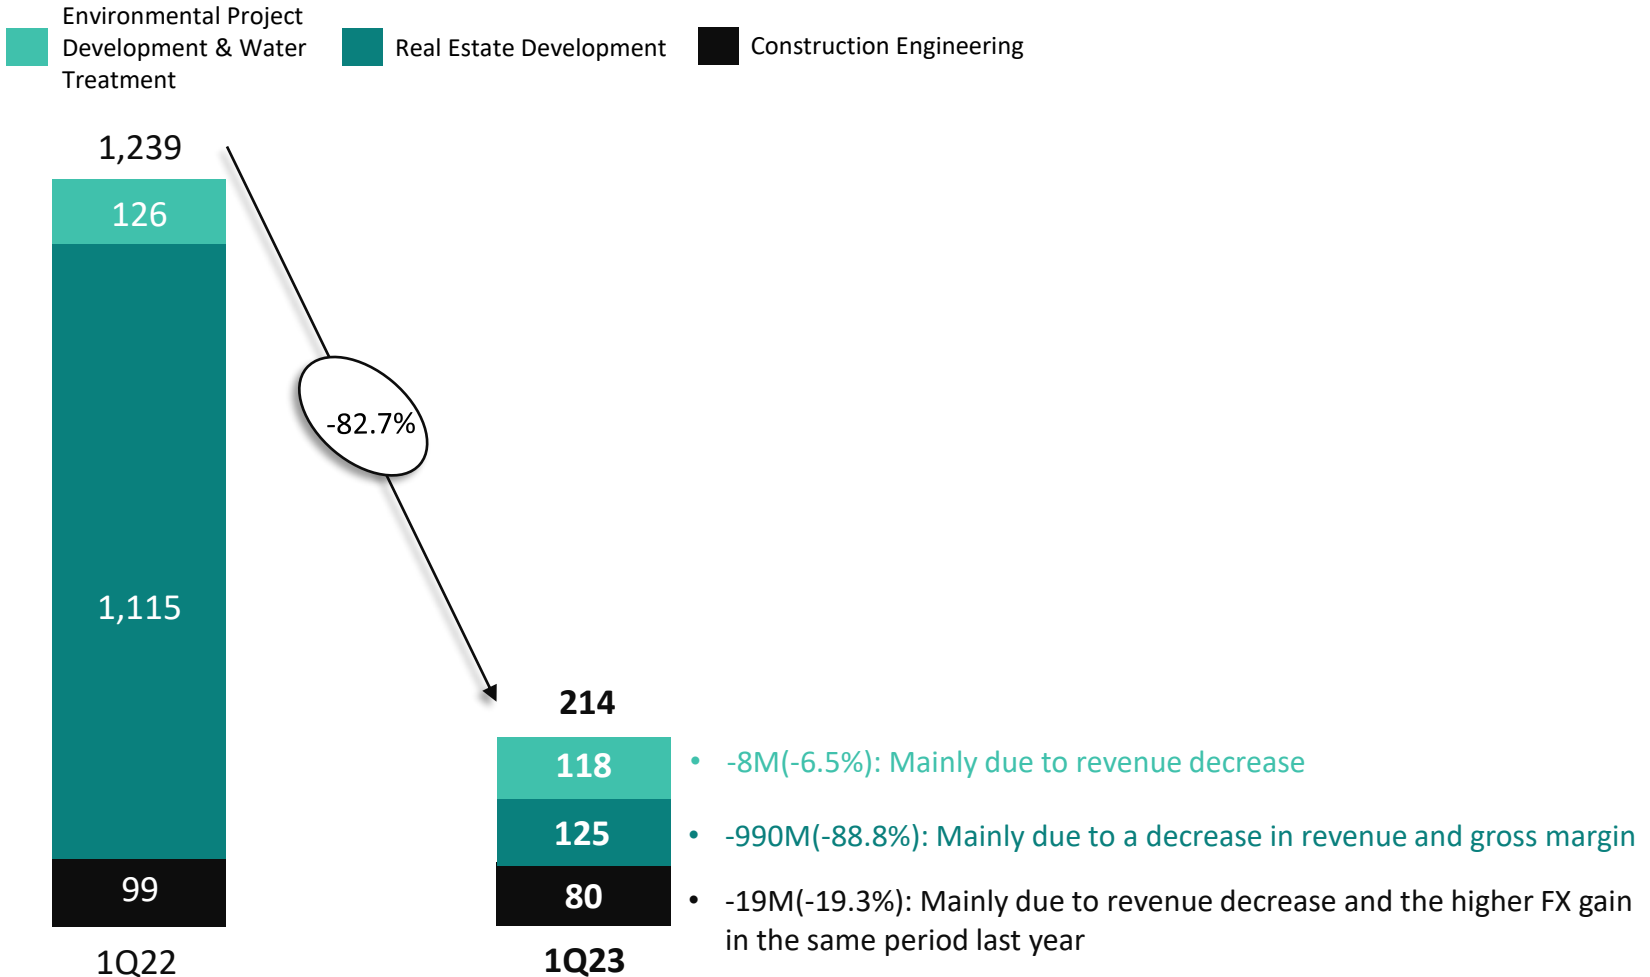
Environmental Project Development & Water Treatment

Real Estate Development

Construction Engineering

1,239

126

1,115

99

1Q22

-82.7%

214

118

125

80

1Q23

• -8M(-6.5%): Mainly due to revenue decrease

• -990M(-88.8%): Mainly due to a decrease in revenue and gross margin

• -19M(-19.3%): Mainly due to revenue decrease and the higher FX gain in the same period last year